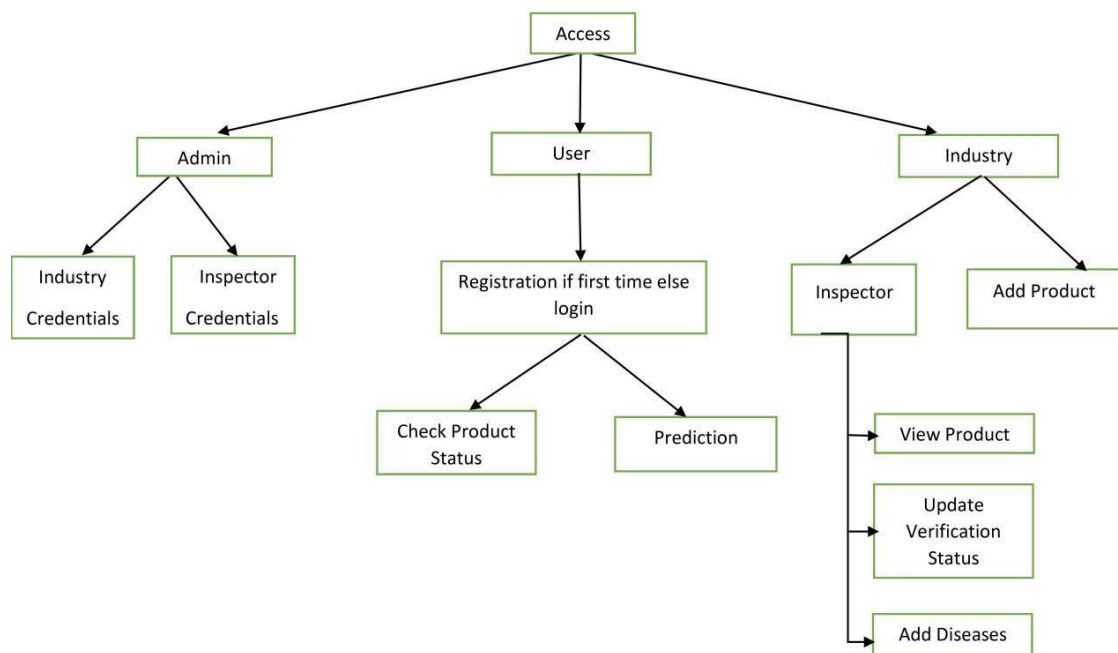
Access

Admin

User

Industry

Industry Credentials

Inspector Credentials

Registration if first time else login

Inspector

Add Product

Check Product Status

Prediction

View Product

Update Verification Status

Add Diseases